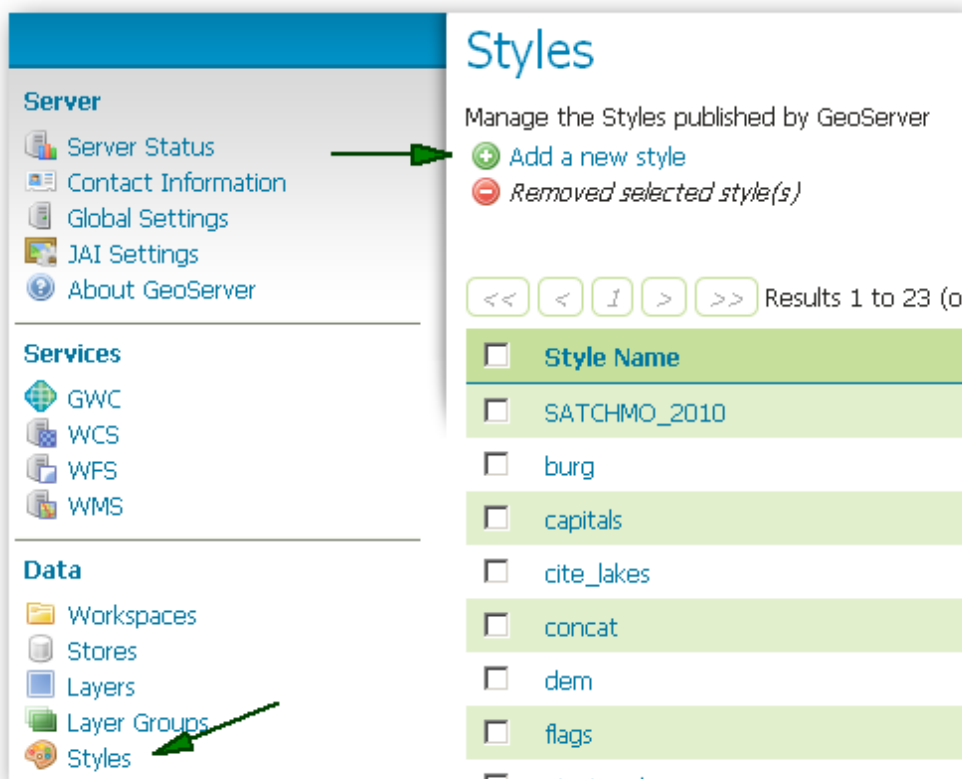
Server
Server Status
Contact Information
Global Settings
JAI Settings
About GeoServer

Services
GWC
WCS
WFS
WMS

Data
Workspaces
Stores
Layers
Layer Groups
Styles

Styles

Manage the Styles published by GeoServer
Add a new style
Removed selected style(s)

<< < 1 > >> Results 1 to 23 (o

| | Style Name |
|---|---|
| | SATCHMO_2010 |
| | burg |
| | capitals |
| | cite_lakes |
| | concat |
| | dem |
| | flags |